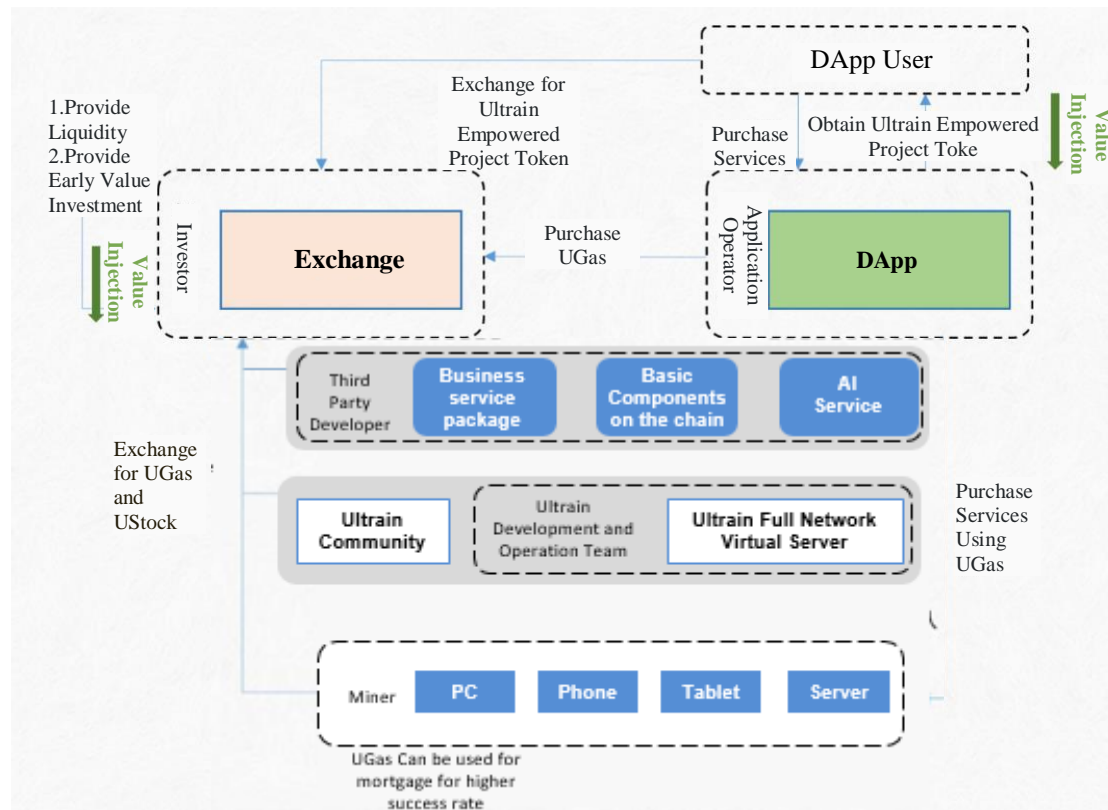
DApp User

Exchange for Ultrain Empowered Project Token

1.Provide Liquidity
2.Provide Early Value Investment

Value Injection

Purchase Services

Obtain Ultrain Empowered Project Toke

Value Injection

Investor

Exchange

Purchase UGas

Application Operator

DApp

Third Party Developer

Business service package

Basic Components on the chain

AI Service

Exchange for UGas and UStock

Ultrain Community

Ultrain Development and Operation Team

Ultrain Full Network Virtual Server

Purchase Services Using UGas

Miner

PC

Phone

Tablet

Server

UGas Can be used for mortgage for higher success rate